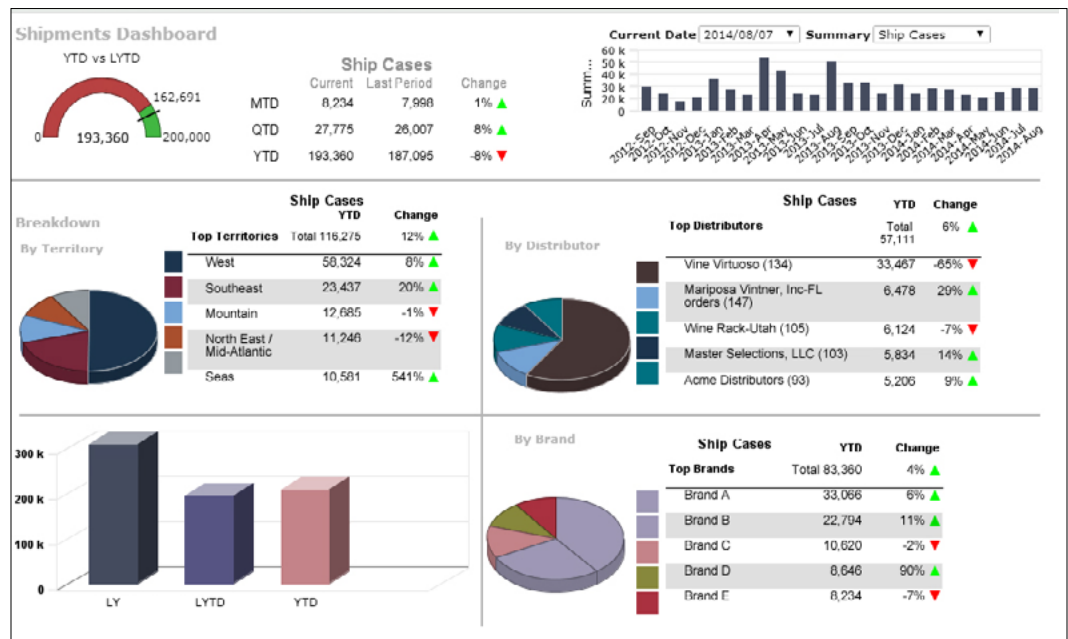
Shipments Dashboard

YTD vs LYTD

0 193,360 162,691 200,000

Ship Cases

| | Current | Last Period | Change |
|---|---|---|---|
| MTD | 8,234 | 7,998 | 1% ▲ |
| QTD | 27,775 | 26,007 | 8% ▲ |
| YTD | 193,360 | 187,095 | -8% ▼ |

Current Date 2014/08/07 ▼ Summary Ship Cases ▼

Summ...

60 k 50 k 40 k 30 k 20 k 10 k 0

2012-Sep 2012-Oct 2012-Nov 2012-Dec 2013-Jan 2013-Feb 2013-Mar 2013-Apr 2013-May 2013-Jun 2013-Jul 2013-Aug 2013-Sep 2013-Oct 2013-Nov 2013-Dec 2014-Jan 2014-Feb 2014-Mar 2014-Apr 2014-May 2014-Jun 2014-Jul 2014-Aug

Breakdown

By Territory

Ship Cases

| Top Territories | YTD Total 116,275 | Change 12% ▲ |
|---|---|---|
| West | 58,324 | 8% ▲ |
| Southeast | 23,437 | 20% ▲ |
| Mountain | 12,685 | -1% ▼ |
| North East / Mid-Atlantic | 11,246 | -12% ▼ |
| Seas | 10,581 | 541% ▲ |

By Distributor

Ship Cases

| Top Distributors | YTD Total 57,111 | Change 6% ▲ |
|---|---|---|
| Vine Virtuoso (134) | 33,467 | -65% ▼ |
| Mariposa Vintner, Inc-FL orders (147) | 6,478 | 29% ▲ |
| Wine Rack-Utah (105) | 6,124 | -7% ▼ |
| Master Selections, LLC (103) | 5,834 | 14% ▲ |
| Acme Distributors (93) | 5,206 | 9% ▲ |

300 k 200 k 100 k 0

LY LYTD YTD

By Brand

Ship Cases

| Top Brands | YTD Total 83,360 | Change 4% ▲ |
|---|---|---|
| Brand A | 33,066 | 6% ▲ |
| Brand B | 22,794 | 11% ▲ |
| Brand C | 10,620 | -2% ▼ |
| Brand D | 8,646 | 90% ▲ |
| Brand E | 8,234 | -7% ▼ |